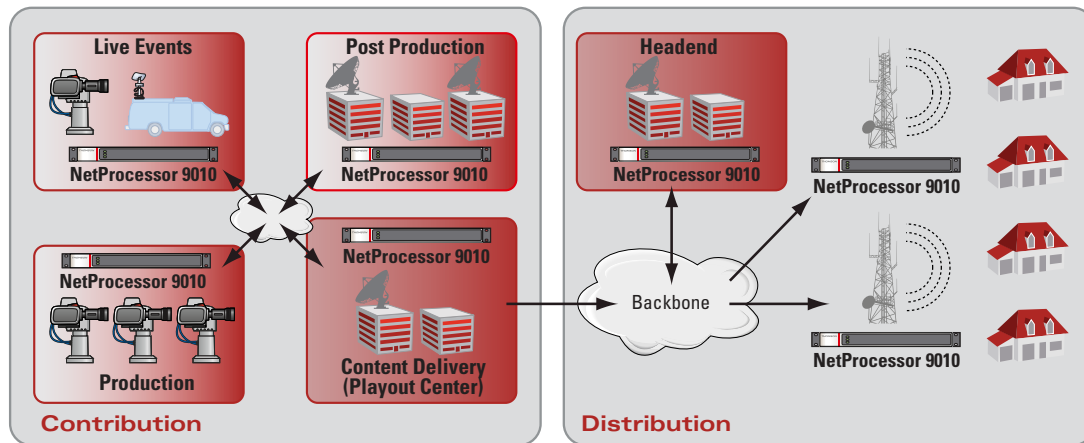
Live Events

NetProcessor 9010

Post Production

NetProcessor 9010

NetProcessor 9010

Production

NetProcessor 9010

Content Delivery (Playout Center)

Contribution

Headend

NetProcessor 9010

NetProcessor 9010

Backbone

NetProcessor 9010

Distribution